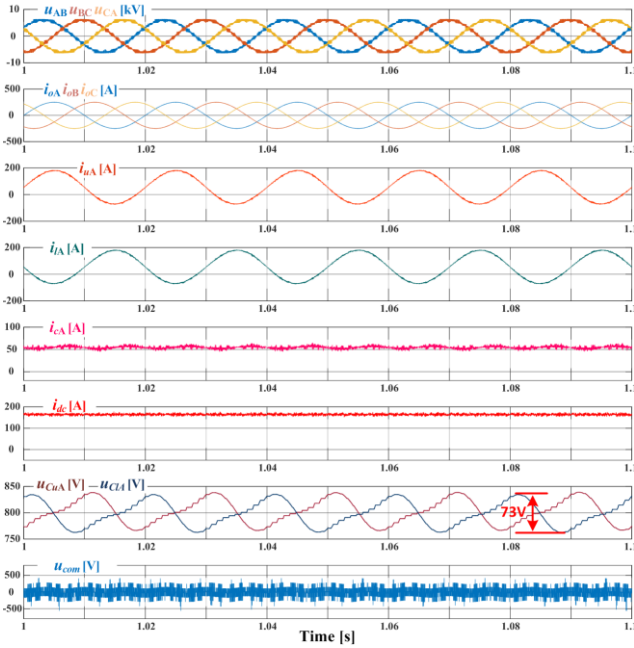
$u_{AB}$ $u_{BC}$ $u_{CA}$ [kV]

10
0
-10
1
1.02
1.04
1.06
1.08
1.1

$i_{oA}$ $i_{oB}$ $i_{oC}$ [A]

500
0
-500
1
1.02
1.04
1.06
1.08
1.1

$i_{uA}$ [A]

200
0
-200
1
1.02
1.04
1.06
1.08
1.1

$i_{lA}$ [A]

200
0
-200
1
1.02
1.04
1.06
1.08
1.1

$i_{cA}$ [A]

100
50
0
1
1.02
1.04
1.06
1.08
1.1

$i_{dc}$ [A]

200
100
0
1
1.02
1.04
1.06
1.08
1.1

$u_{CuA}$ [V] — $u_{ClA}$ [V]

850
800
750
73V
1
1.02
1.04
1.06
1.08
1.1

$u_{com}$ [V]

500
0
-500
1
1.02
1.04
1.06
1.08
1.1
Time [s]